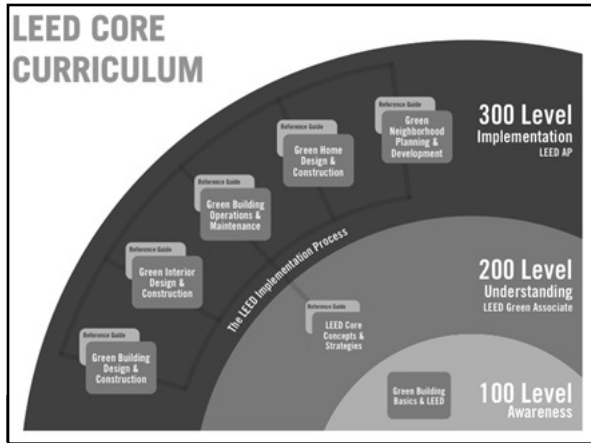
LEED CORE CURRICULUM

300 Level
Implementation
LEED AP

Reference Guide
Green Neighborhood Planning & Development

Reference Guide
Green Home Design & Construction

Reference Guide
Green Building Operations & Maintenance

Reference Guide
Green Interior Design & Construction

Reference Guide
Green Building Design & Construction

The LEED Implementation Process

200 Level
Understanding
LEED Green Associate

Reference Guide
LEED Core Concepts & Strategies

Green Building Basics & LEED

100 Level
Awareness